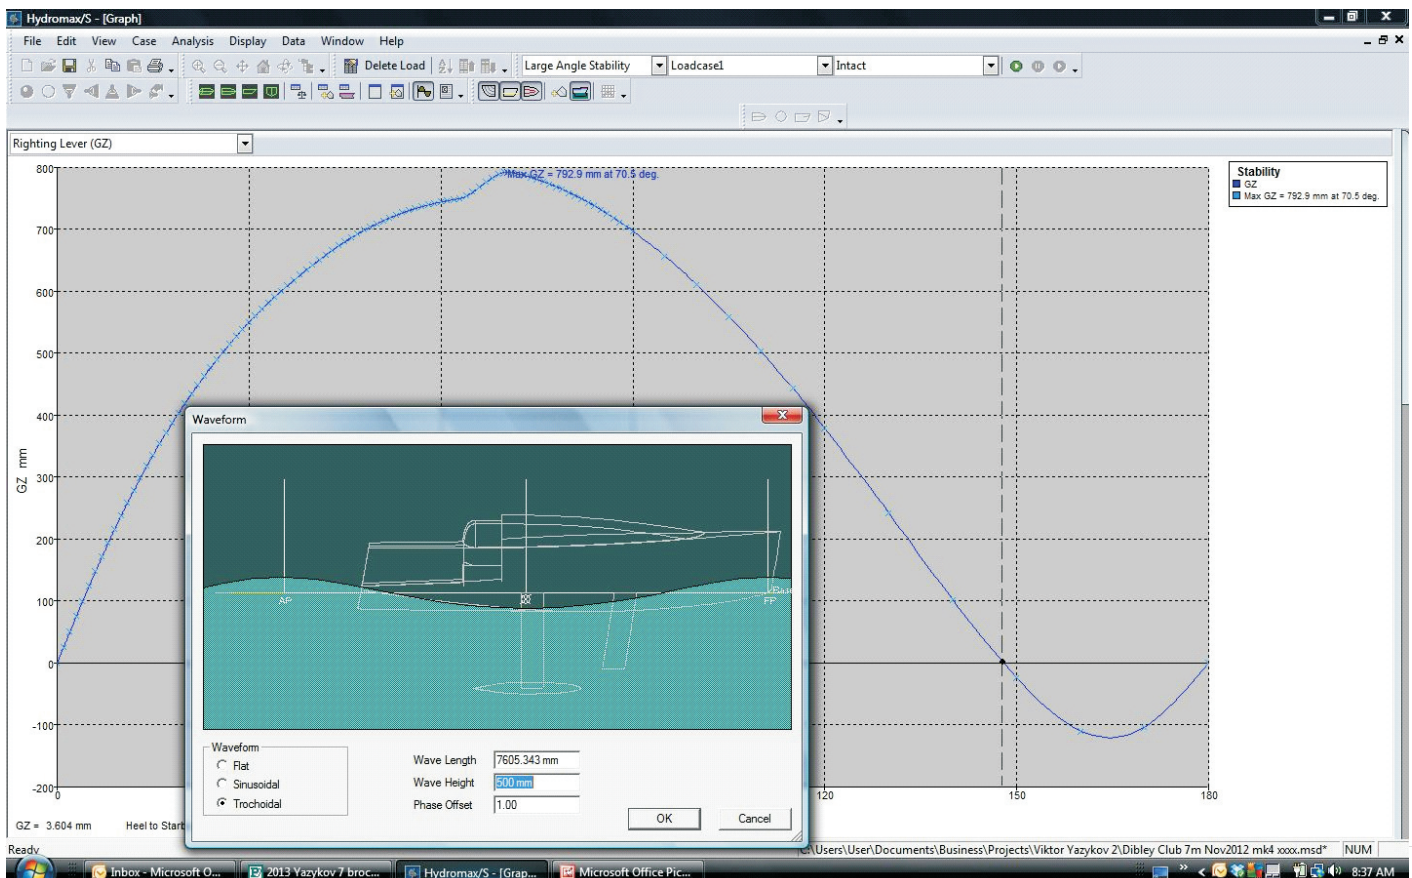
Hydromax/S - [Graph]

File Edit View Case Analysis Display Data Window Help

Delete Load

Large Angle Stability

Loadcase1

Intact

Righting Lever (GZ)

Max GZ = 792.9 mm at 70.5 deg.

Stability
GZ
Max GZ = 792.9 mm at 70.5 deg.

800
700
600
500
400
300
200
100
0
-100
-200

GZ mm

0
120
150
180

GZ = 3.604 mm

Heel to Starb

Waveform

AP

FP

Waveform
Flat
Sinusoidal
Trochoidal

Wave Length 7605.343 mm
Wave Height 500 mm
Phase Offset 1.00

OK
Cancel

Ready

C:\Users\User\Documents\Business\Projects\Viktor Yazykov 2\Dibley Club 7m Nov2012 mk4 xxxx.msd*

NUM

Inbox - Microsoft O...

2013 Yazykov 7 broc...

Hydromax/S - [Grap...

Microsoft Office Pic...

8:37 AM